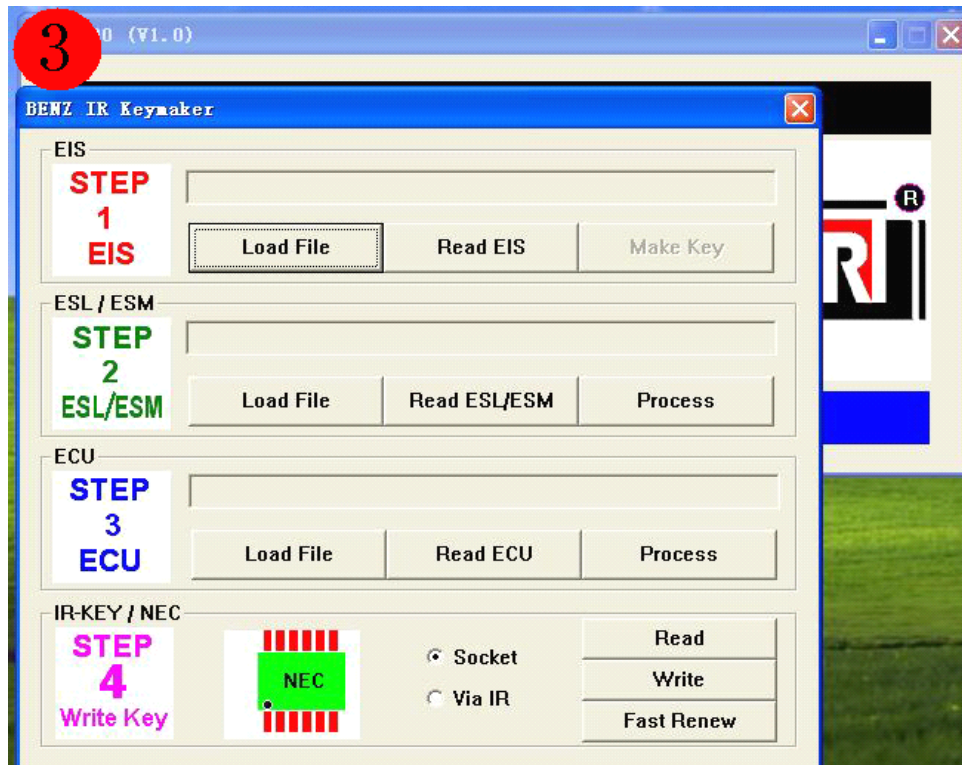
3
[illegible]0 (V1.0)

BENZ IR Keymaker

EIS
STEP
1
EIS
Load File
Read EIS
Make Key

ESL / ESM
STEP
2
ESL/ESM
Load File
Read ESL/ESM
Process

ECU
STEP
3
ECU
Load File
Read ECU
Process

IR-KEY / NEC
STEP
4
Write Key
NEC
Socket
Via IR
Read
Write
Fast Renew